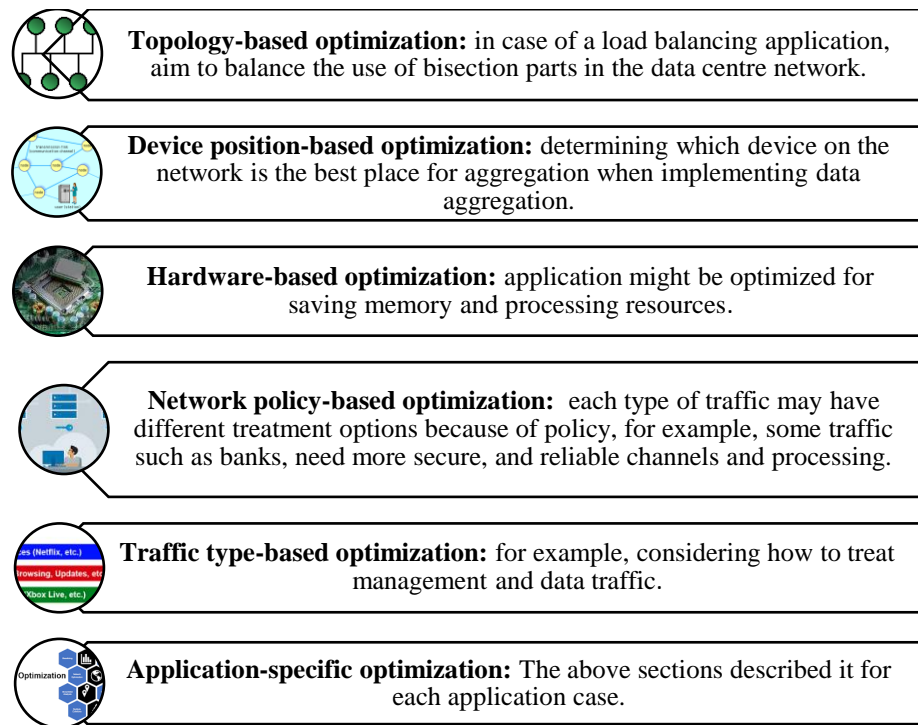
**Topology-based optimization:** in case of a load balancing application, aim to balance the use of bisection parts in the data centre network.

**Device position-based optimization:** determining which device on the network is the best place for aggregation when implementing data aggregation.

**Hardware-based optimization:** application might be optimized for saving memory and processing resources.

**Network policy-based optimization:** each type of traffic may have different treatment options because of policy, for example, some traffic such as banks, need more secure, and reliable channels and processing.

ces (Netflix, etc.)
rowsing, Updates, etc
Xbox Live, etc.)

**Traffic type-based optimization:** for example, considering how to treat management and data traffic.

Optimization

**Application-specific optimization:** The above sections described it for each application case.